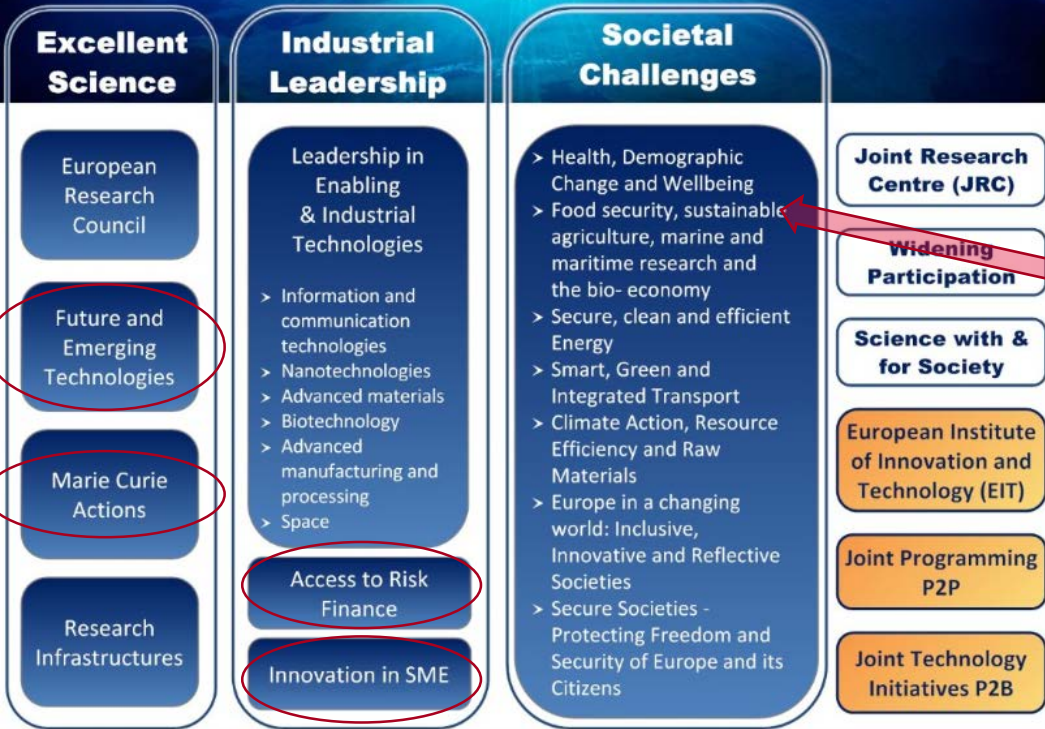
Excellent Science

European Research Council

Future and Emerging Technologies

Marie Curie Actions

Research Infrastructures

Industrial Leadership

Leadership in Enabling & Industrial Technologies

> Information and communication technologies
> Nanotechnologies
> Advanced materials
> Biotechnology
> Advanced manufacturing and processing
> Space

Access to Risk Finance

Innovation in SME

Societal Challenges

> Health, Demographic Change and Wellbeing
> Food security, sustainable agriculture, marine and maritime research and the bio- economy
> Secure, clean and efficient Energy
> Smart, Green and Integrated Transport
> Climate Action, Resource Efficiency and Raw Materials
> Europe in a changing world: Inclusive, Innovative and Reflective Societies
> Secure Societies - Protecting Freedom and Security of Europe and its Citizens

Joint Research Centre (JRC)

Widening Participation

Science with & for Society

European Institute of Innovation and Technology (EIT)

Joint Programming P2P

Joint Technology Initiatives P2B